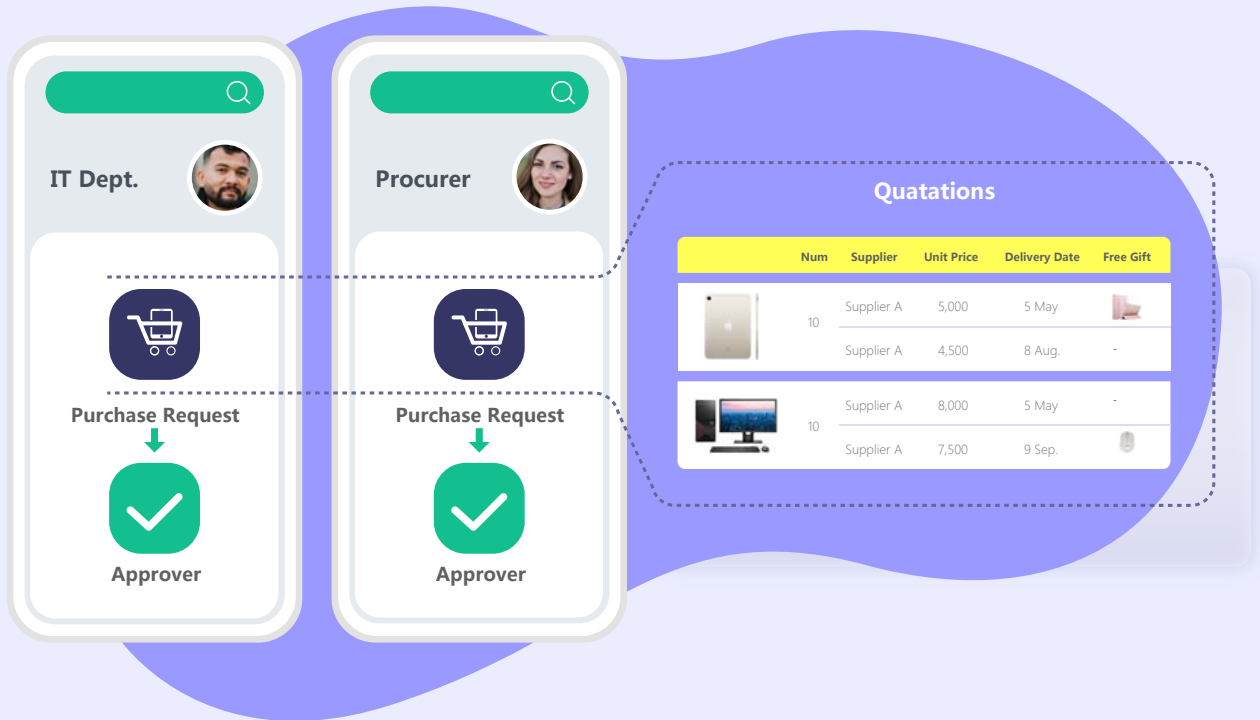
IT Dept.

Purchase Request

Approver

Procurer

Purchase Request

Approver

Quatations

| | Num | Supplier | Unit Price | Delivery Date | Free Gift |
|---|---|---|---|---|---|
| | 10 | Supplier A | 5,000 | 5 May | |
| | | Supplier A | 4,500 | 8 Aug. | - |
| | 10 | Supplier A | 8,000 | 5 May | - |
| | | Supplier A | 7,500 | 9 Sep. | |